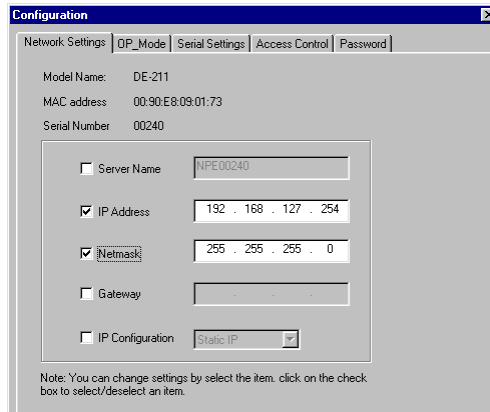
Configuration

Network Settings | OP_Mode | Serial Settings | Access Control | Password

Model Name: DE-211
MAC address 00:90:E8:09:01:73
Serial Number 00240

Server Name NPE00240

IP Address 192 . 168 . 127 . 254

Netmask 255 . 255 . 255 . 0

Gateway . . .

IP Configuration Static IP

Note: You can change settings by select the item. click on the check box to select/deselect an item.